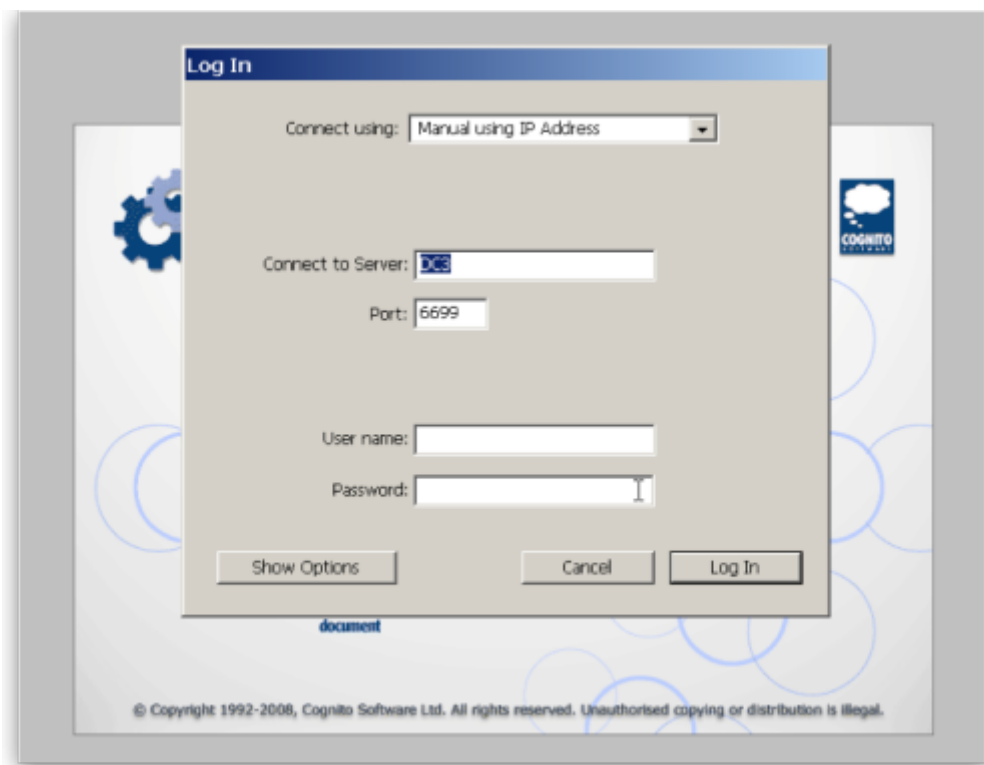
Log In

Connect using: Manual using IP Address

Connect to Server: DC3

Port: 6699

User name:

Password:

Show Options

Cancel

Log In

COGNITO

document

© Copyright 1992-2008, Cognito Software Ltd. All rights reserved. Unauthorised copying or distribution is illegal.